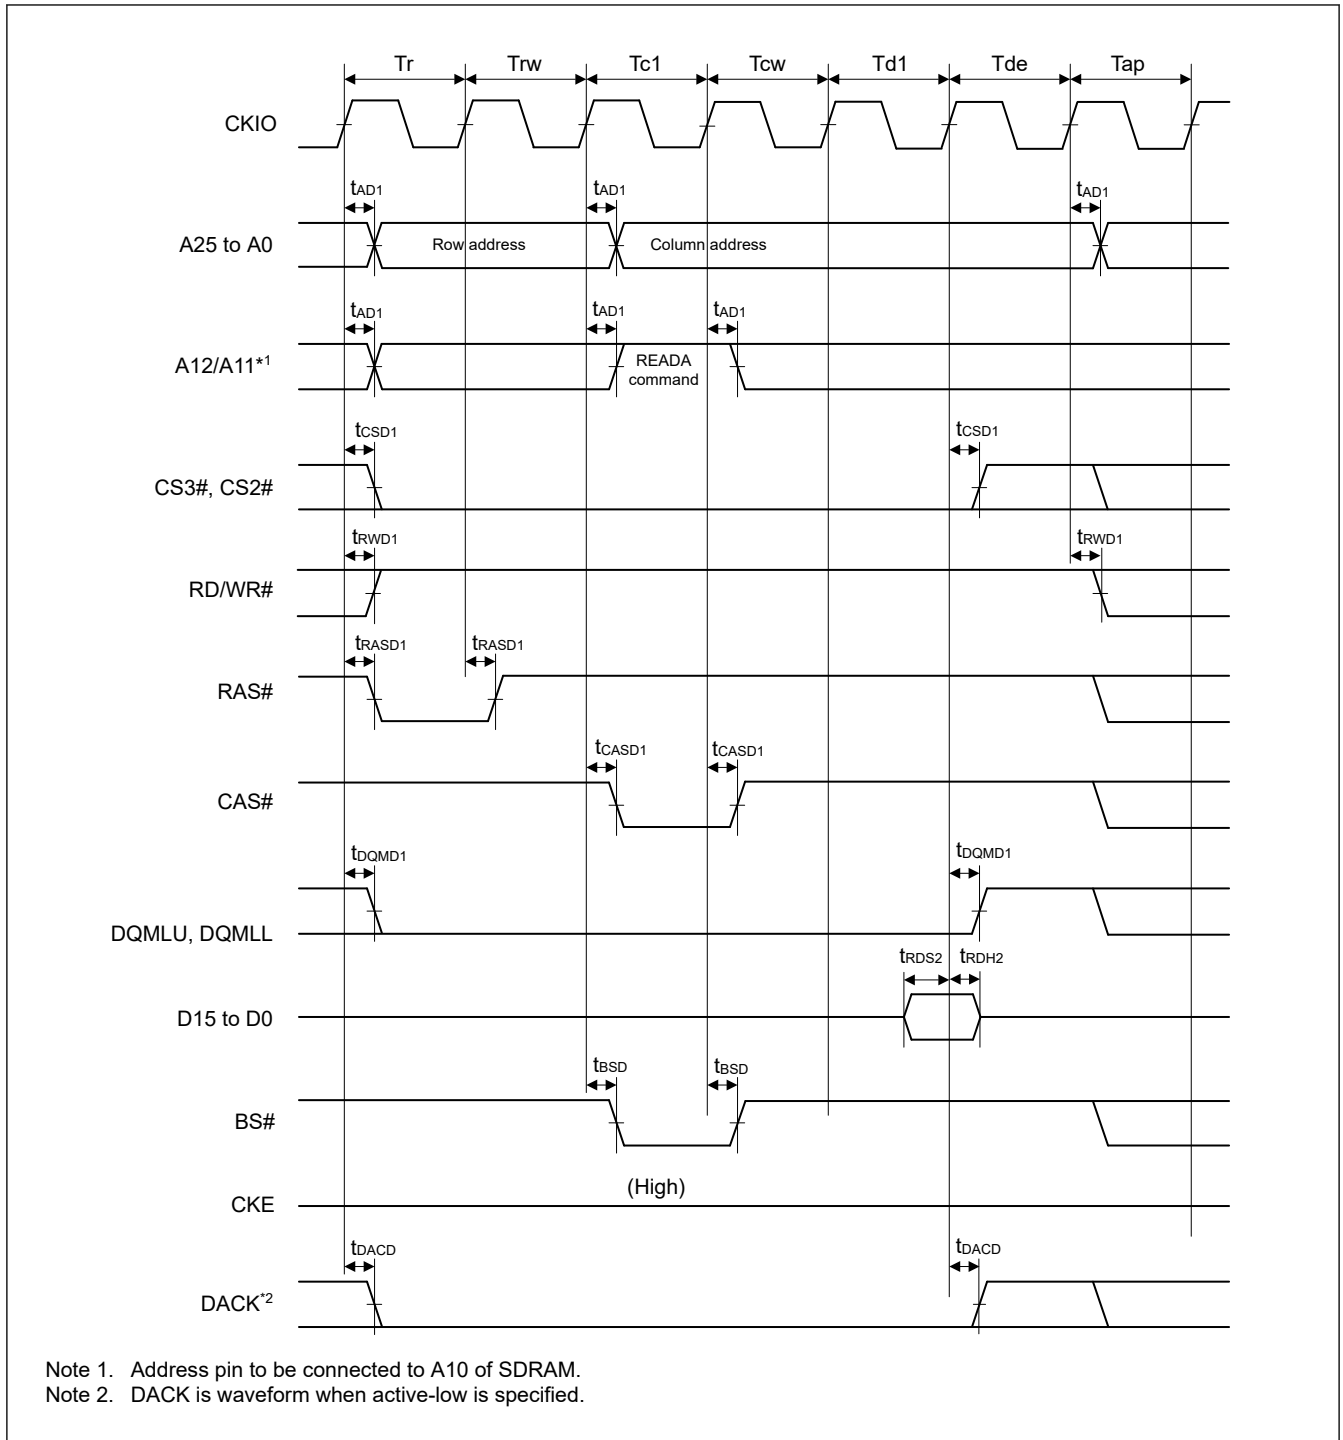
Tr Trw Tc1 Tcw Td1 Tde Tap

CKIO

$t_{AD1}$ $t_{AD1}$ $t_{AD1}$

A25 to A0

Row address

Column address

$t_{AD1}$ $t_{AD1}$ $t_{AD1}$

A12/A11$^{*1}$

READA command

$t_{CSD1}$ $t_{CSD1}$

CS3#, CS2#

$t_{RWD1}$ $t_{RWD1}$

RD/WR#

$t_{RASD1}$ $t_{RASD1}$

RAS#

$t_{CASD1}$ $t_{CASD1}$

CAS#

$t_{DQMD1}$ $t_{DQMD1}$

DQMLU, DQMLL

$t_{RDS2}$ $t_{RDH2}$

D15 to D0

$t_{BSD}$ $t_{BSD}$

BS#

CKE

(High)

$t_{DACD}$ $t_{DACD}$

DACK$^{*2}$

Note 1. Address pin to be connected to A10 of SDRAM.
Note 2. DACK is waveform when active-low is specified.